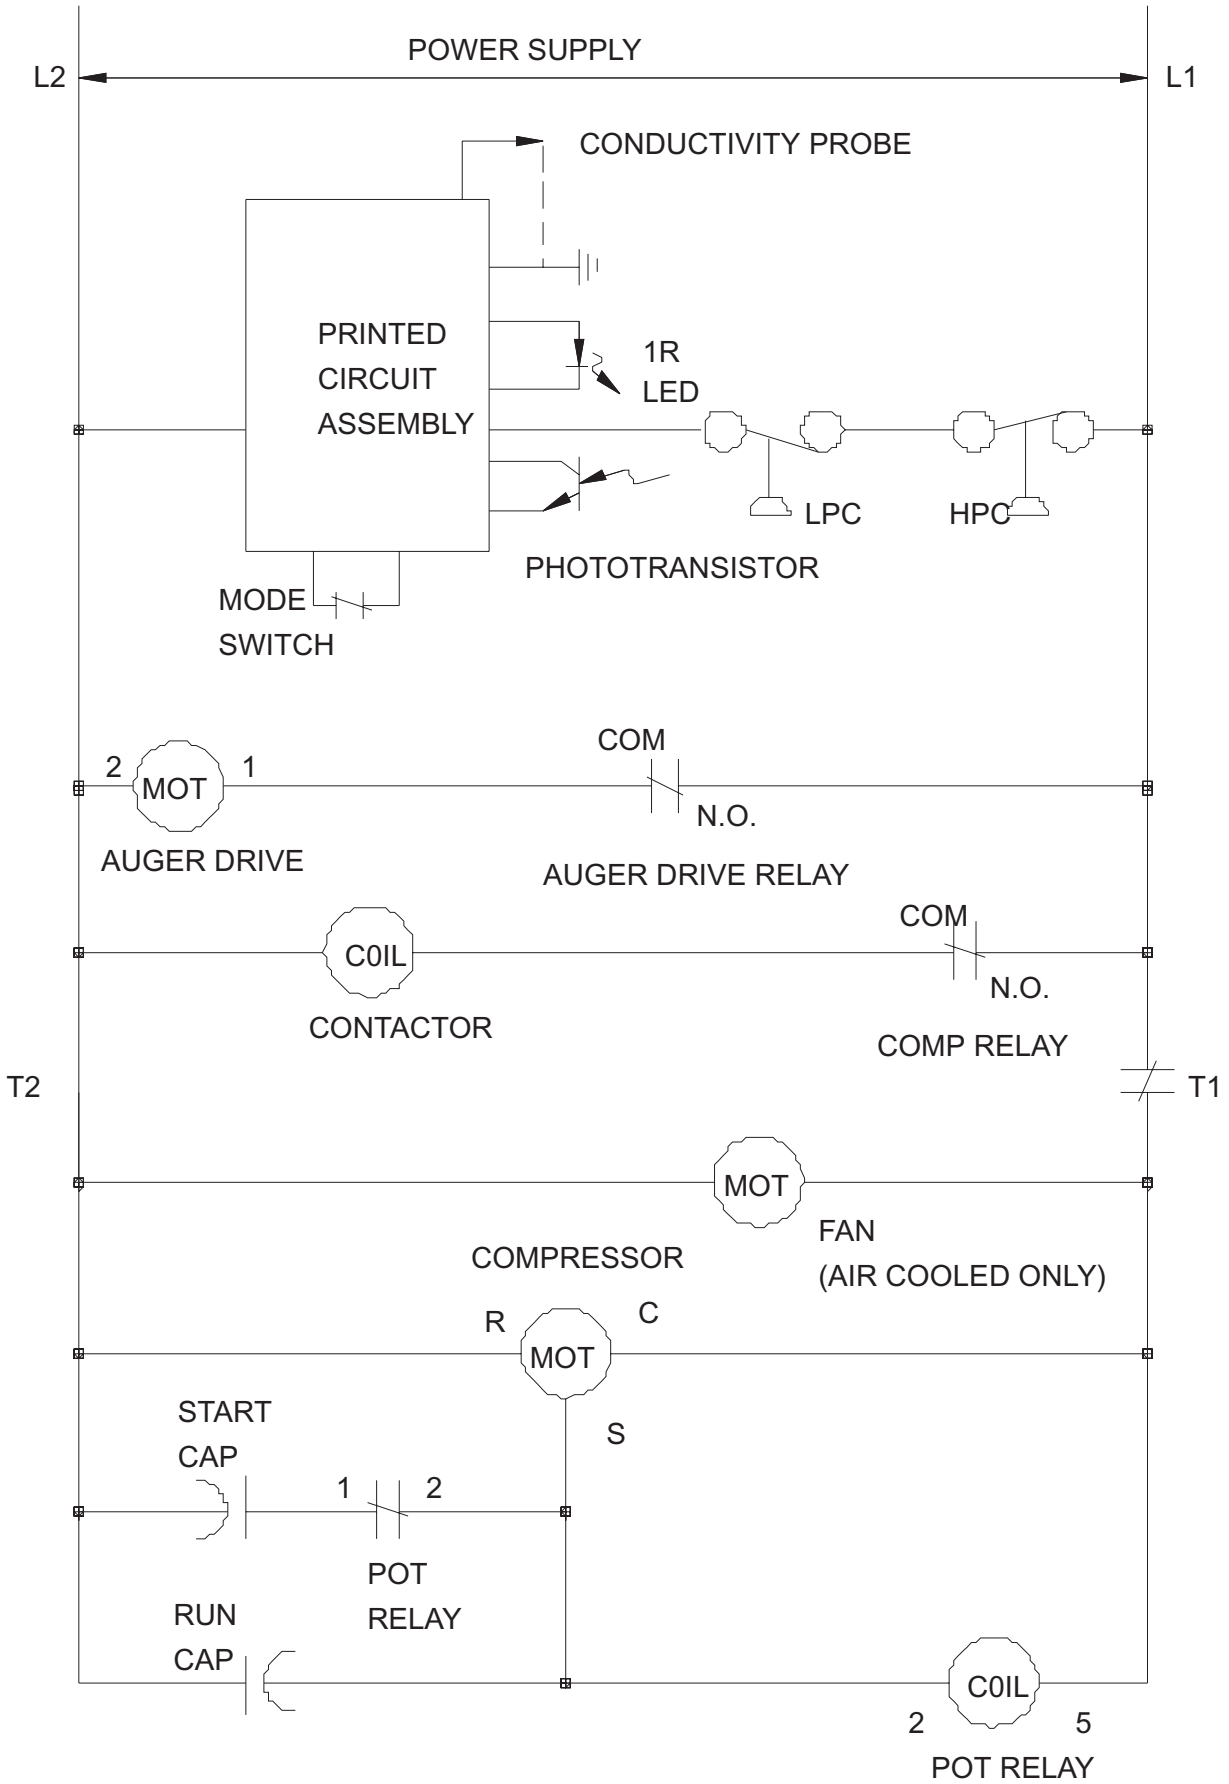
POWER SUPPLY

L2

L1

CONDUCTIVITY PROBE

PRINTED CIRCUIT ASSEMBLY

1R LED

LPC

HPC

PHOTOTRANSISTOR

MODE SWITCH

COM

2

MOT

1

N.O.

AUGER DRIVE

AUGER DRIVE RELAY

COM

C0IL

N.O.

CONTACTOR

COMP RELAY

T2

T1

MOT

FAN (AIR COOLED ONLY)

COMPRESSOR

R

C

MOT

S

START CAP

1

2

POT RELAY

RUN CAP

C0IL

2

5

POT RELAY